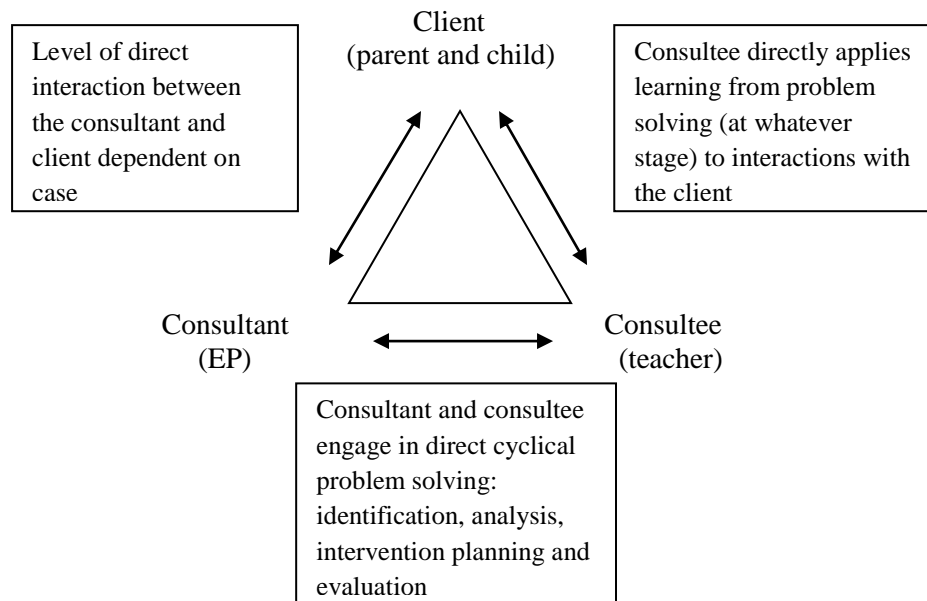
Level of direct interaction between the consultant and client dependent on case

Client
(parent and child)

Consultee directly applies learning from problem solving (at whatever stage) to interactions with the client

Consultant
(EP)

Consultee
(teacher)

Consultant and consultee engage in direct cyclical problem solving: identification, analysis, intervention planning and evaluation